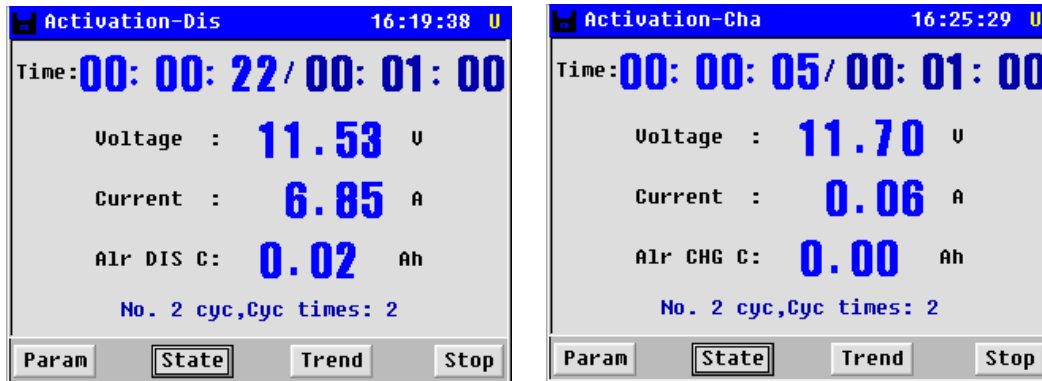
Activation-Dis 16:19:38 U

Time: 00: 00: 22 / 00: 01: 00

Voltage : 11.53 V

Current : 6.85 A

Alr DIS C: 0.02 Ah

No. 2 cyc,Cyc times: 2

Param State Trend Stop

Activation-Cha 16:25:29 U

Time: 00: 00: 05 / 00: 01: 00

Voltage : 11.70 V

Current : 0.06 A

Alr CHG C: 0.00 Ah

No. 2 cyc,Cyc times: 2

Param State Trend Stop